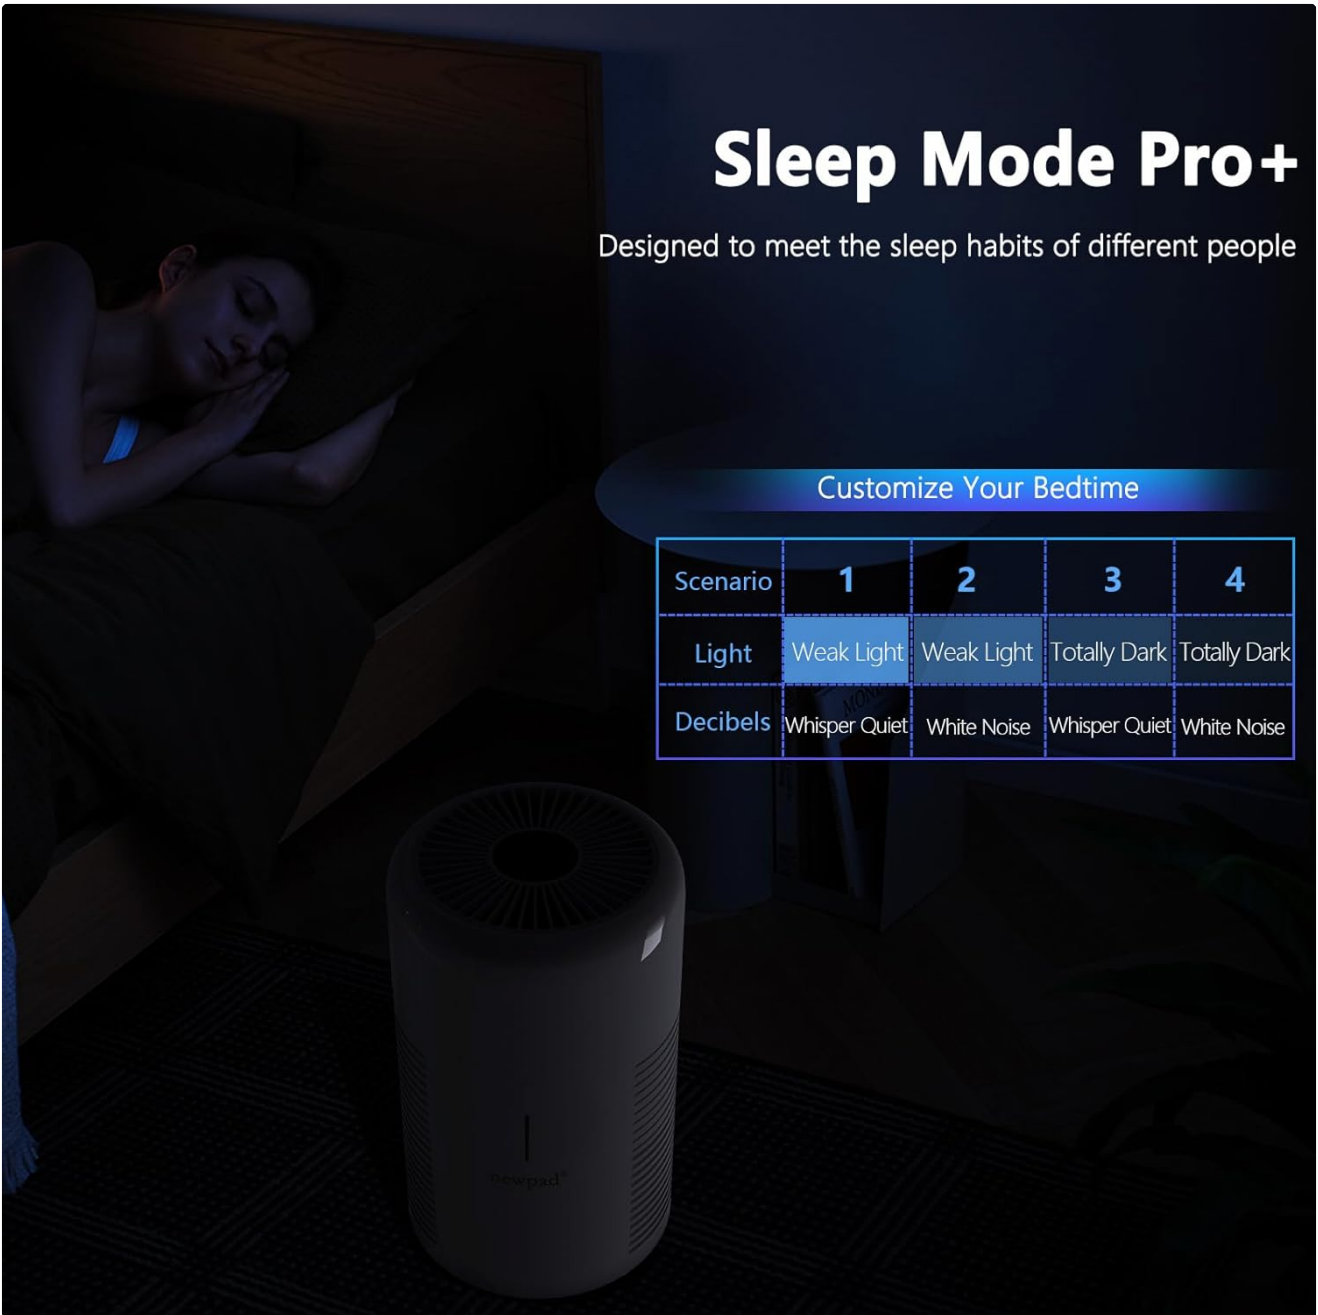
Sleep Mode Pro+

Designed to meet the sleep habits of different people

Customize Your Bedtime

| Scenario | 1 | 2 | 3 | 4 |
|---|---|---|---|---|
| Light | Weak Light | Weak Light | Totally Dark | Totally Dark |
| Decibels | Whisper Quiet | White Noise | Whisper Quiet | White Noise |

newpad®